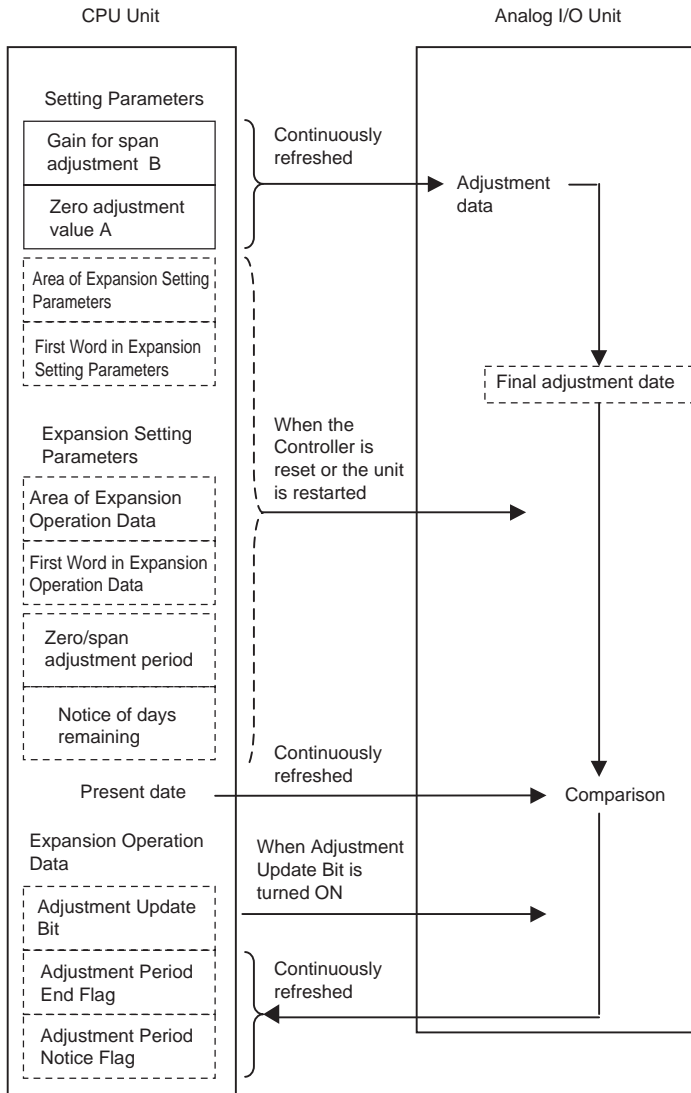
CPU Unit

Analog I/O Unit

Setting Parameters

Gain for span adjustment B

Zero adjustment value A

Continuously refreshed

Adjustment data

Area of Expansion Setting Parameters

First Word in Expansion Setting Parameters

Final adjustment date

Expansion Setting Parameters

When the Controller is reset or the unit is restarted

Area of Expansion Operation Data

First Word in Expansion Operation Data

Zero/span adjustment period

Notice of days remaining

Continuously refreshed

Present date

Comparison

Expansion Operation Data

When Adjustment Update Bit is turned ON

Adjustment Update Bit

Adjustment Period End Flag

Continuously refreshed

Adjustment Period Notice Flag